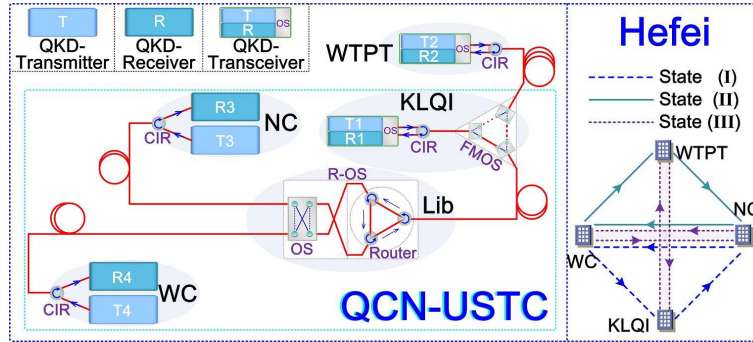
T
QKD-Transmitter

R
QKD-Receiver

T
R
OS
QKD-Transceiver

WTPT
T2
R2
OS
CIR

KLQI
T1
R1
OS
CIR
FMOS

R3
T3
CIR
NC

R-OS
Lib
OS
Router

R4
T4
CIR
WC

QCN-USTC

Hefei

State (I)
State (II)
State (III)

WTPT
NC
WC
KLQI